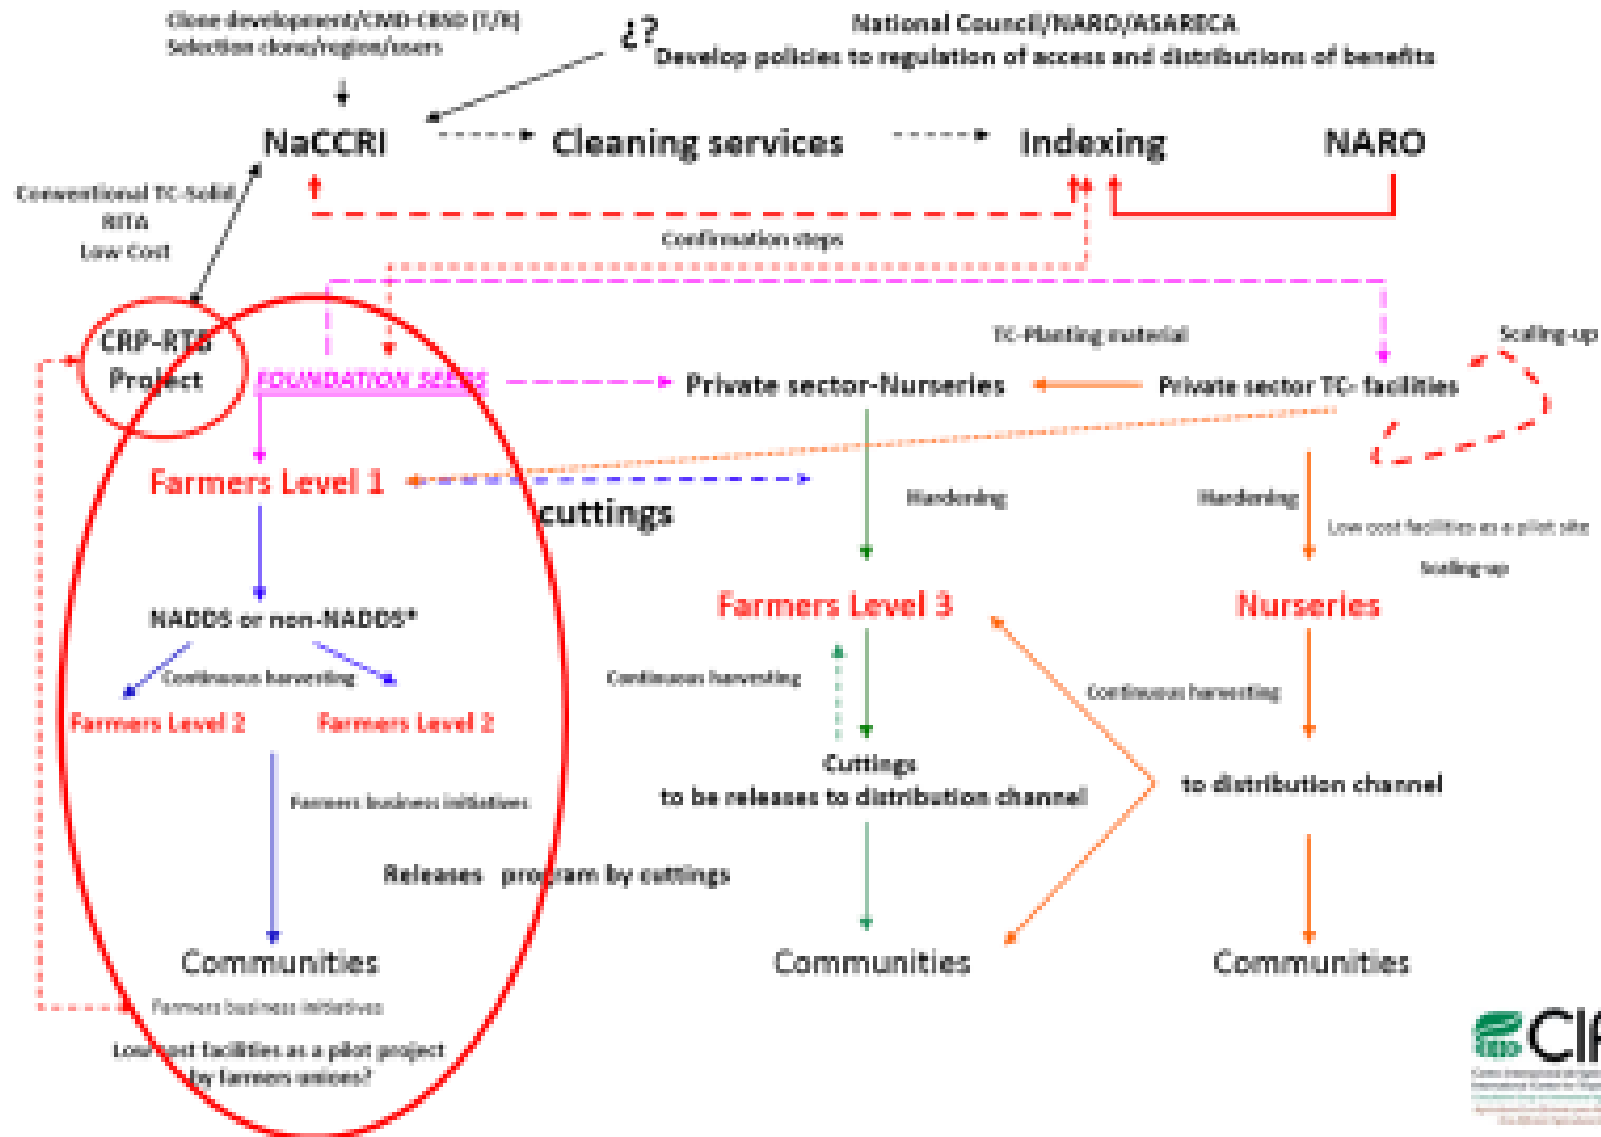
Clone development/CMD-CBSD (T/R)
Selection clone/region/users

¿?
National Council/NARO/ASARECA
Develop policies to regulation of access and distributions of benefits

NaCCRI
Cleaning services
Indexing
NARO

Conventional TC-Solid
RITA
Low Cost

Confirmation steps

CRP-RTB
Project

TC-Planting material

Scaling-up

FOUNDATION SEEDS
Private sector-Nurseries
Private sector TC- facilities

Farmers Level 1
cuttings

Hardening
Hardening
Low cost facilities as a pilot site
Scaling-up

NADDS or non-NADDS*
Farmers Level 3
Nurseries

Continuous harvesting
Continuous harvesting
Continuous harvesting

Farmers Level 2
Farmers Level 2

Cuttings
to be releases to distribution channel
to distribution channel

Farmers business initiatives

Releases program by cuttings

Communities
Communities
Communities

Farmers business initiatives

Low cost facilities as a pilot project
by farmers unions?

CIA
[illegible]